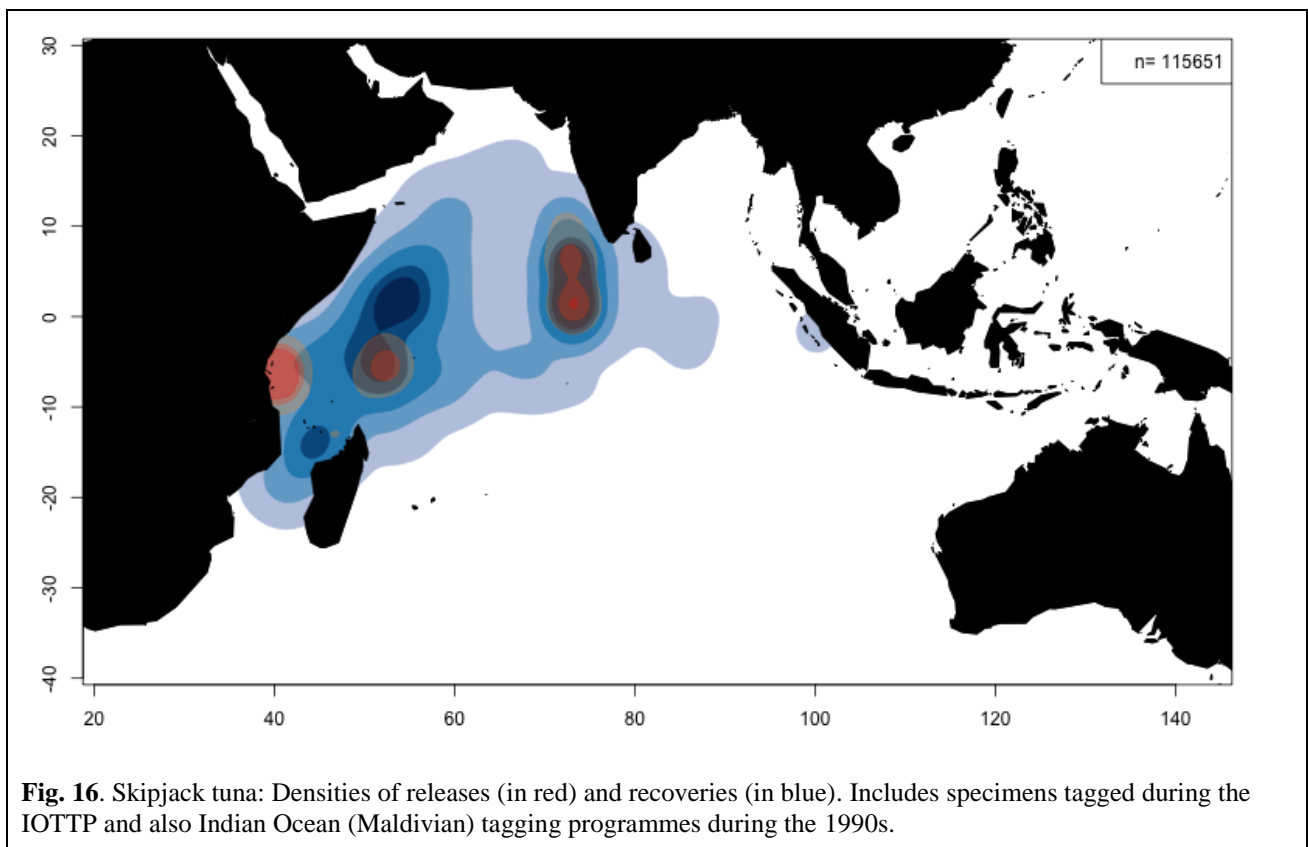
n= 115651

30
20
10
0
-10
-20
-30
-40

20 40 60 80 100 120 140

**Fig. 16**. Skipjack tuna: Densities of releases (in red) and recoveries (in blue). Includes specimens tagged during the IOTTP and also Indian Ocean (Maldivian) tagging programmes during the 1990s.